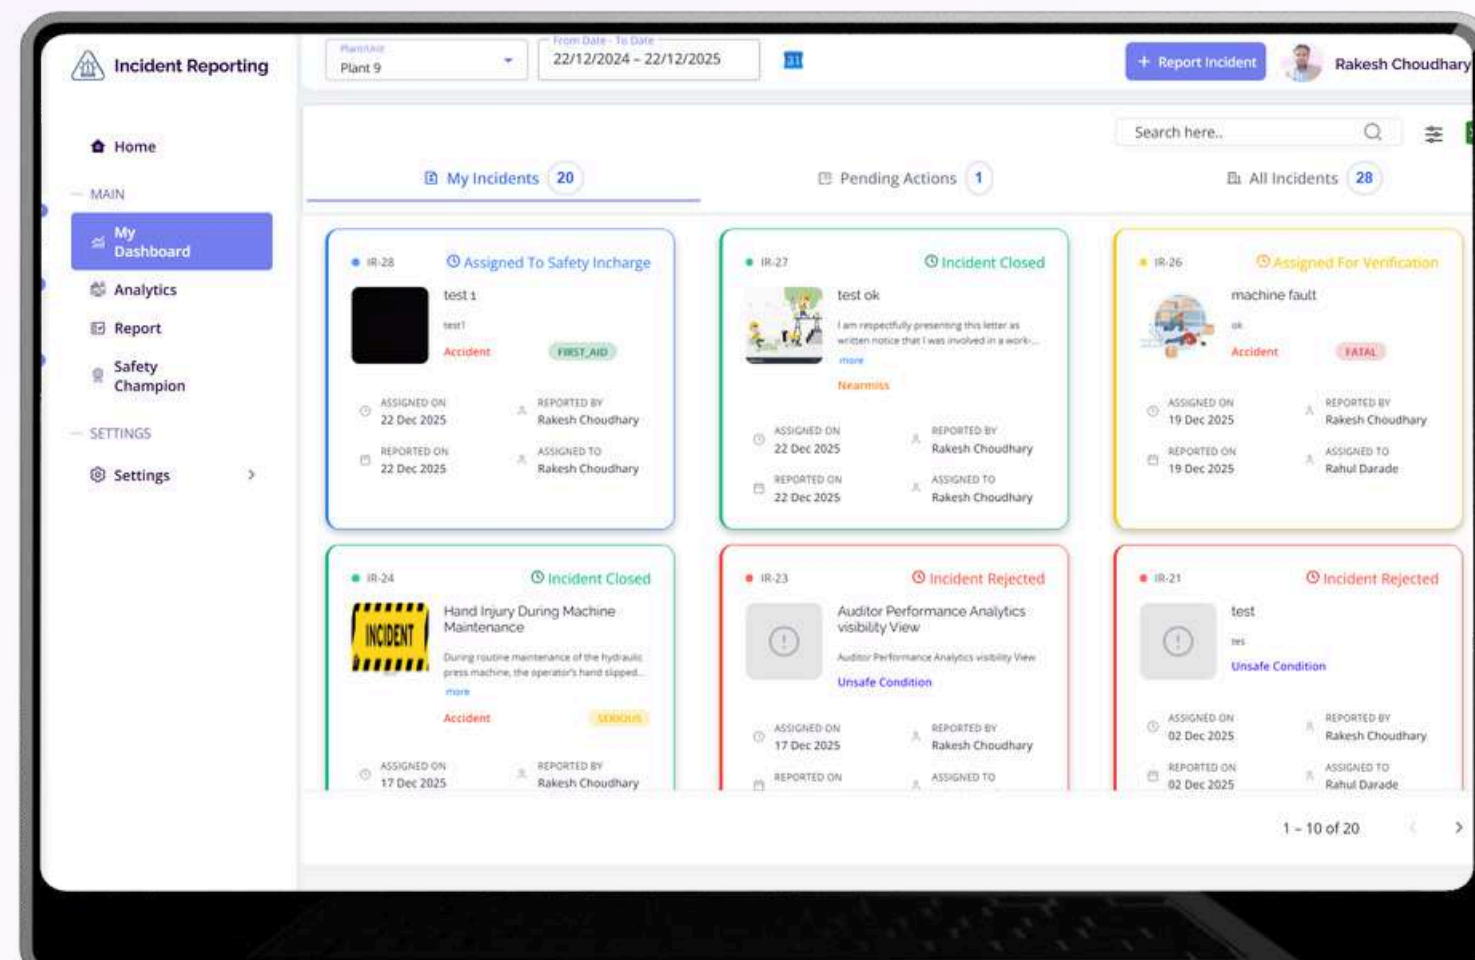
Incident Reporting

Home

MAIN

My Dashboard

Analytics

Report

Safety Champion

SETTINGS

Settings

Plant/Unit
Plant 9

From Date - To Date
22/12/2024 - 22/12/2025

31

+ Report Incident

Rakesh Choudhary

Search here..

My Incidents 20

Pending Actions 1

All Incidents 28

IR-28
Assigned To Safety Incharge
test 1
test1
Accident
FIRST_AID
ASSIGNED ON
22 Dec 2025
REPORTED BY
Rakesh Choudhary
REPORTED ON
22 Dec 2025
ASSIGNED TO
Rakesh Choudhary

IR-27
Incident Closed
test ok
I am respectfully presenting this letter as written notice that I was involved in a work-...
more
Nearmiss
ASSIGNED ON
22 Dec 2025
REPORTED BY
Rakesh Choudhary
REPORTED ON
22 Dec 2025
ASSIGNED TO
Rakesh Choudhary

IR-26
Assigned For Verification
machine fault
ok
Accident
FATAL
ASSIGNED ON
19 Dec 2025
REPORTED BY
Rakesh Choudhary
REPORTED ON
19 Dec 2025
ASSIGNED TO
Rahul Darade

IR-24
Incident Closed
INCIDENT
Hand Injury During Machine Maintenance
During routine maintenance of the hydraulic press machine, the operator's hand slipped...
more
Accident
SERIOUS
ASSIGNED ON
17 Dec 2025
REPORTED BY
Rakesh Choudhary

IR-23
Incident Rejected
Auditor Performance Analytics visibility View
Auditor Performance Analytics visibility View
Unsafe Condition
ASSIGNED ON
17 Dec 2025
REPORTED BY
Rakesh Choudhary
REPORTED ON
ASSIGNED TO

IR-21
Incident Rejected
test
tes
Unsafe Condition
ASSIGNED ON
02 Dec 2025
REPORTED BY
Rakesh Choudhary
REPORTED ON
02 Dec 2025
ASSIGNED TO
Rahul Darade

1 - 10 of 20